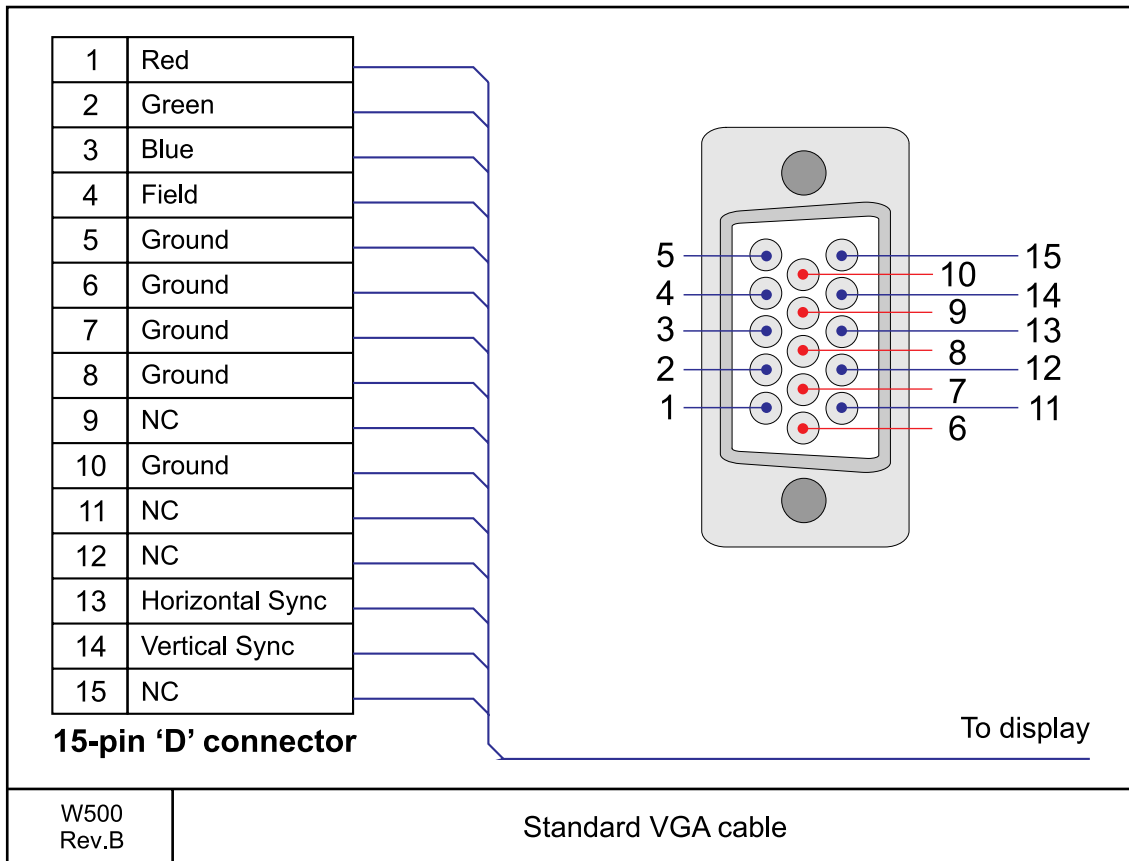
| | |
|---|---|
| 1 | Red |
| 2 | Green |
| 3 | Blue |
| 4 | Field |
| 5 | Ground |
| 6 | Ground |
| 7 | Ground |
| 8 | Ground |
| 9 | NC |
| 10 | Ground |
| 11 | NC |
| 12 | NC |
| 13 | Horizontal Sync |
| 14 | Vertical Sync |
| 15 | NC |

15-pin ‘D’ connector

5 15 10 4 14 9 3 13 8 2 12 7 1 11 6

To display

W500
Rev.B

Standard VGA cable